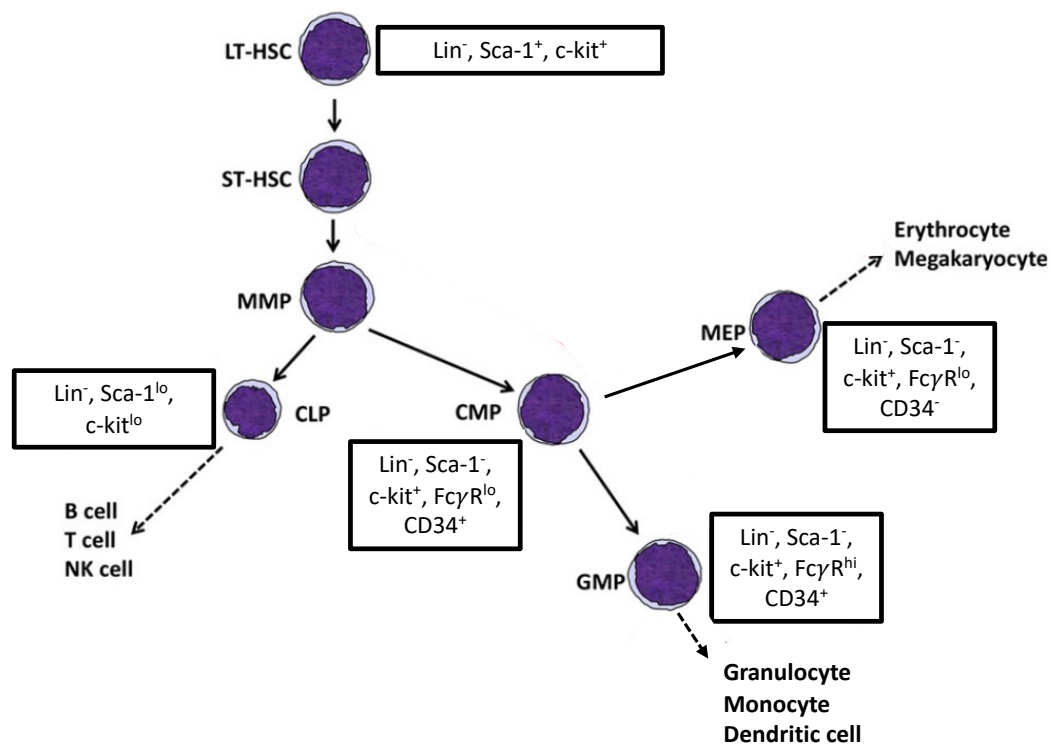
LT-HSC

Lin$^-$, Sca-1$^+$, c-kit$^+$

ST-HSC

MMP

Erythrocyte
Megakaryocyte

MEP

Lin$^-$, Sca-1$^-$, c-kit$^+$, Fc$\gamma$R$^{lo}$, CD34$^-$

Lin$^-$, Sca-1$^{lo}$, c-kit$^{lo}$

CLP

CMP

Lin$^-$, Sca-1$^-$, c-kit$^+$, Fc$\gamma$R$^{lo}$, CD34$^+$

B cell
T cell
NK cell

GMP

Lin$^-$, Sca-1$^-$, c-kit$^+$, Fc$\gamma$R$^{hi}$, CD34$^+$

Granulocyte
Monocyte
Dendritic cell